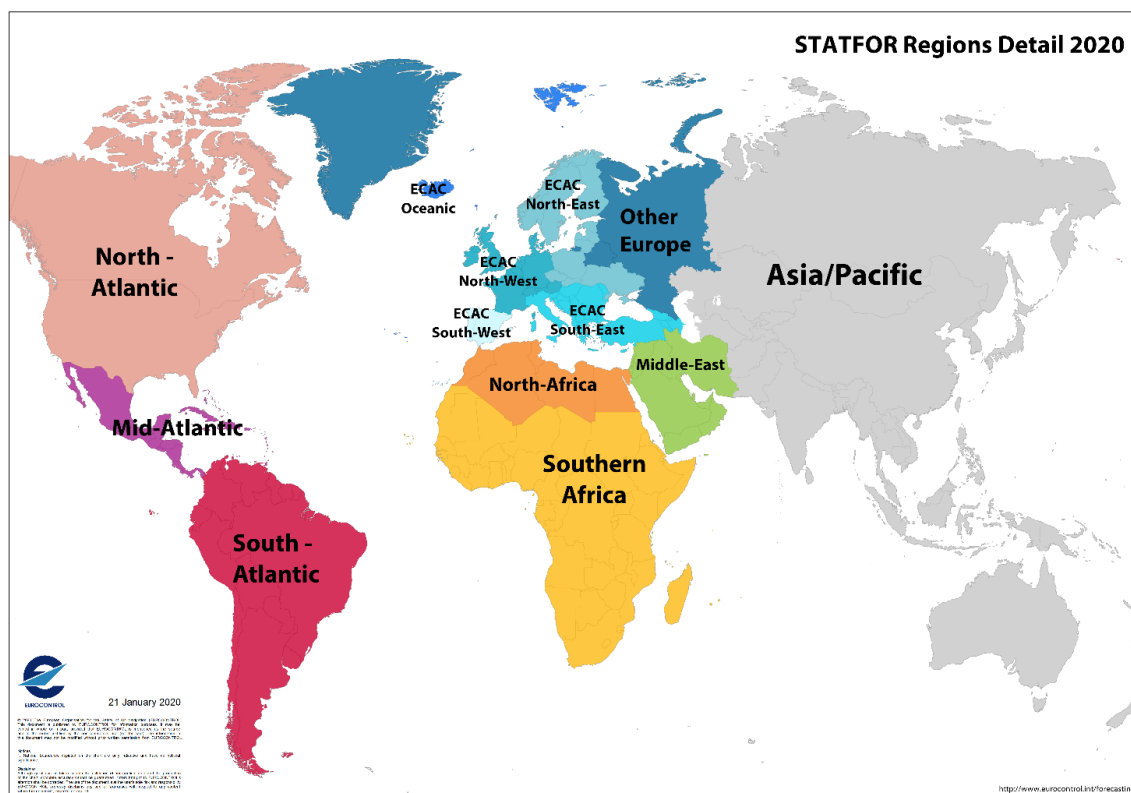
STATFOR Regions Detail 2020

ECAC Oceanic

ECAC North-East

Other Europe

North - Atlantic

ECAC North-West

Asia/Pacific

ECAC South-West

ECAC South-East

Middle-East

North-Africa

Mid-Atlantic

Southern Africa

South - Atlantic

EUROCONTROL

21 January 2020

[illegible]

http://www.eurocontrol.int/forecastin